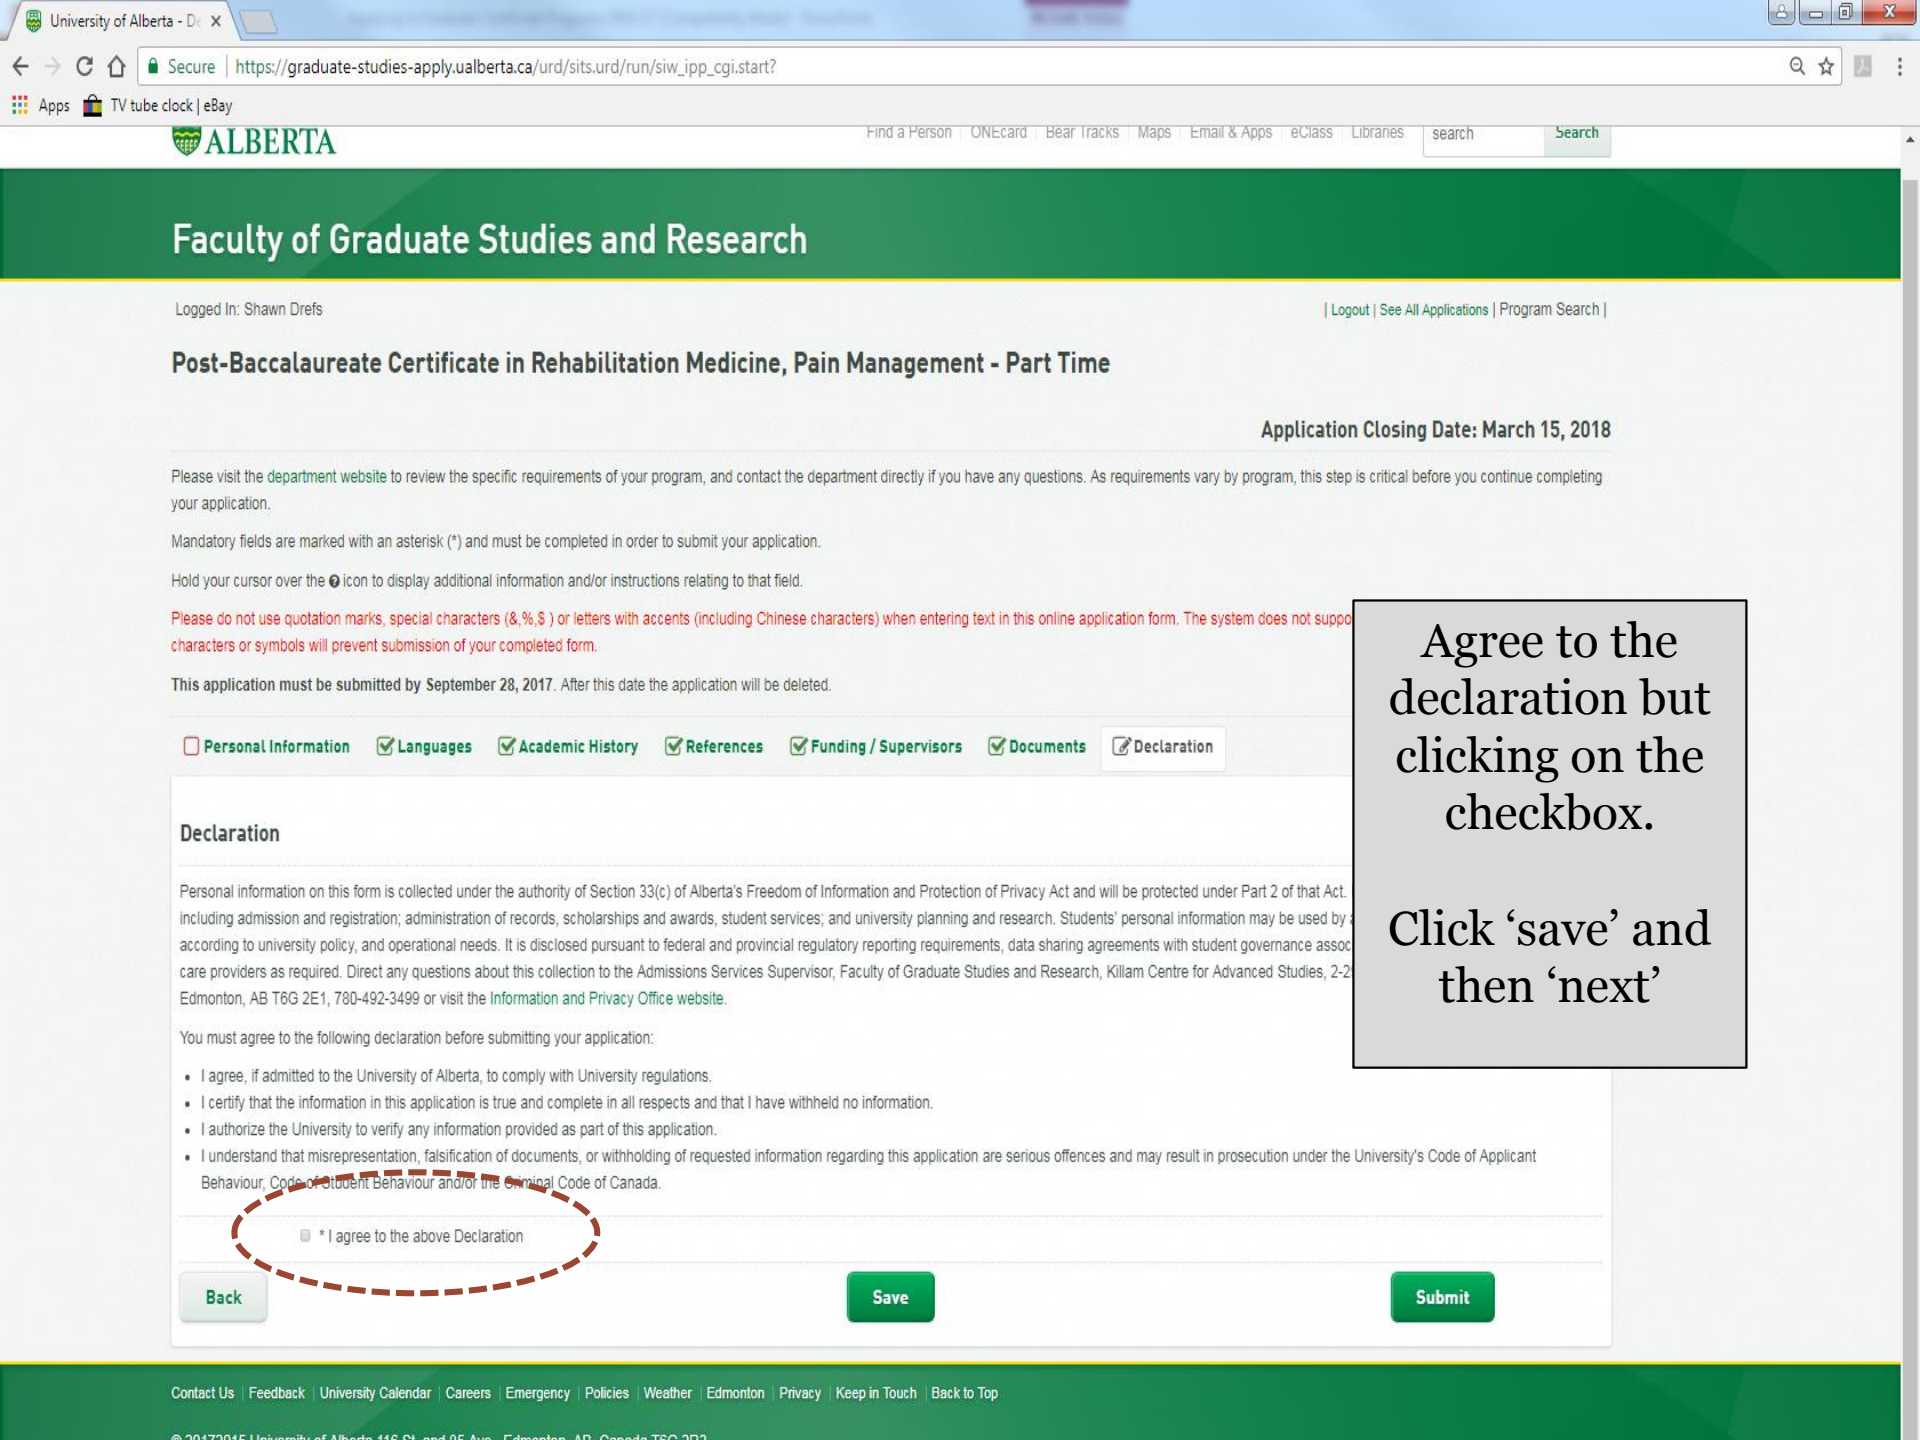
University of Alberta - De ×

Secure | https://graduate-studies-apply.ualberta.ca/urd/sits.urd/run/siw_ipp_cgi.start?

Apps TV tube clock | eBay

ALBERTA

Find a Person | ONEcard | Bear Tracks | Maps | Email & Apps | eClass | Libraries | search | Search

Faculty of Graduate Studies and Research

Logged In: Shawn Drefs

| Logout | See All Applications | Program Search |

Post-Baccalaureate Certificate in Rehabilitation Medicine, Pain Management - Part Time

Application Closing Date: March 15, 2018

Please visit the department website to review the specific requirements of your program, and contact the department directly if you have any questions. As requirements vary by program, this step is critical before you continue completing your application.

Mandatory fields are marked with an asterisk (*) and must be completed in order to submit your application.

Hold your cursor over the icon to display additional information and/or instructions relating to that field.

Please do not use quotation marks, special characters (&,%,$ ) or letters with accents (including Chinese characters) when entering text in this online application form. The system does not suppo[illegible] characters or symbols will prevent submission of your completed form.

This application must be submitted by September 28, 2017. After this date the application will be deleted.

Personal Information | Languages | Academic History | References | Funding / Supervisors | Documents | Declaration

Declaration

Personal information on this form is collected under the authority of Section 33(c) of Alberta's Freedom of Information and Protection of Privacy Act and will be protected under Part 2 of that Act. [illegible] including admission and registration; administration of records, scholarships and awards, student services; and university planning and research. Students' personal information may be used by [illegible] according to university policy, and operational needs. It is disclosed pursuant to federal and provincial regulatory reporting requirements, data sharing agreements with student governance assoc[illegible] care providers as required. Direct any questions about this collection to the Admissions Services Supervisor, Faculty of Graduate Studies and Research, Killam Centre for Advanced Studies, 2-2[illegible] Edmonton, AB T6G 2E1, 780-492-3499 or visit the Information and Privacy Office website.

Agree to the declaration but clicking on the checkbox.

Click ‘save’ and then ‘next’

You must agree to the following declaration before submitting your application:

• I agree, if admitted to the University of Alberta, to comply with University regulations.
• I certify that the information in this application is true and complete in all respects and that I have withheld no information.
• I authorize the University to verify any information provided as part of this application.
• I understand that misrepresentation, falsification of documents, or withholding of requested information regarding this application are serious offences and may result in prosecution under the University's Code of Applicant Behaviour, Code of Student Behaviour and/or the Criminal Code of Canada.

* I agree to the above Declaration

Back | Save | Submit

Contact Us | Feedback | University Calendar | Careers | Emergency | Policies | Weather | Edmonton | Privacy | Keep in Touch | Back to Top

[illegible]